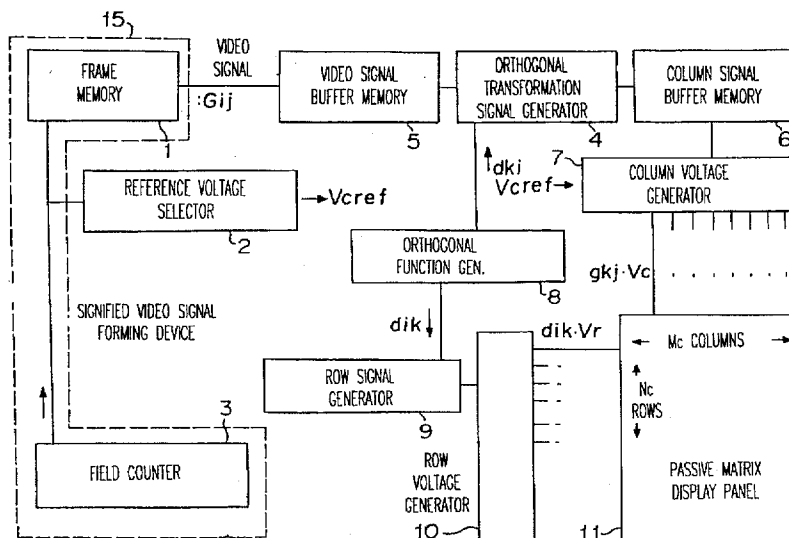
15

FRAME MEMORY

1

VIDEO SIGNAL

:Gij

VIDEO SIGNAL BUFFER MEMORY

5

ORTHOGONAL TRANSFORMATION SIGNAL GENERATOR

4

COLUMN SIGNAL BUFFER MEMORY

6

REFERENCE VOLTAGE SELECTOR

2

→Vcref

dki

Vcref→

7

COLUMN VOLTAGE GENERATOR

ORTHOGONAL FUNCTION GEN.

8

gkj·Vc

SIGNIFIED VIDEO SIGNAL FORMING DEVICE

dik

dik·Vr

← Mc COLUMNS →

Nc ROWS

ROW SIGNAL GENERATOR

9

3

FIELD COUNTER

ROW VOLTAGE GENERATOR

10

11

PASSIVE MATRIX DISPLAY PANEL